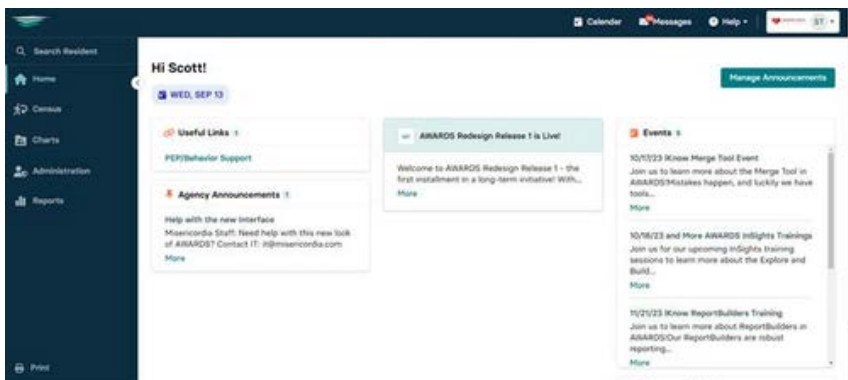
Calendar Messages Help ST

Search Resident
Home
Census
Charts
Administration
Reports

Hi Scott!
WED, SEP 13

Manage Announcements

Useful Links 1
PEP/Behavior Support

Agency Announcements 1
Help with the new Interface
Misericordia Staff: Need help with this new look of AWARDS? Contact IT: it@misericordia.com
More

AWARDS Redesign Release 1 is Live!
Welcome to AWARDS Redesign Release 1 - the first installment in a long-term initiative! With...
More

Events 5
10/17/23 iKnow Merge Tool Event
Join us to learn more about the Merge Tool in AWARDS!Mistakes happen, and luckily we have tools...
More

10/18/23 and More AWARDS InSights Trainings
Join us for our upcoming InSights training sessions to learn more about the Explore and Build...
More

11/21/23 iKnow ReportBuilders Training
Join us to learn more about ReportBuilders in AWARDS!Our ReportBuilders are robust reporting...
More

Print